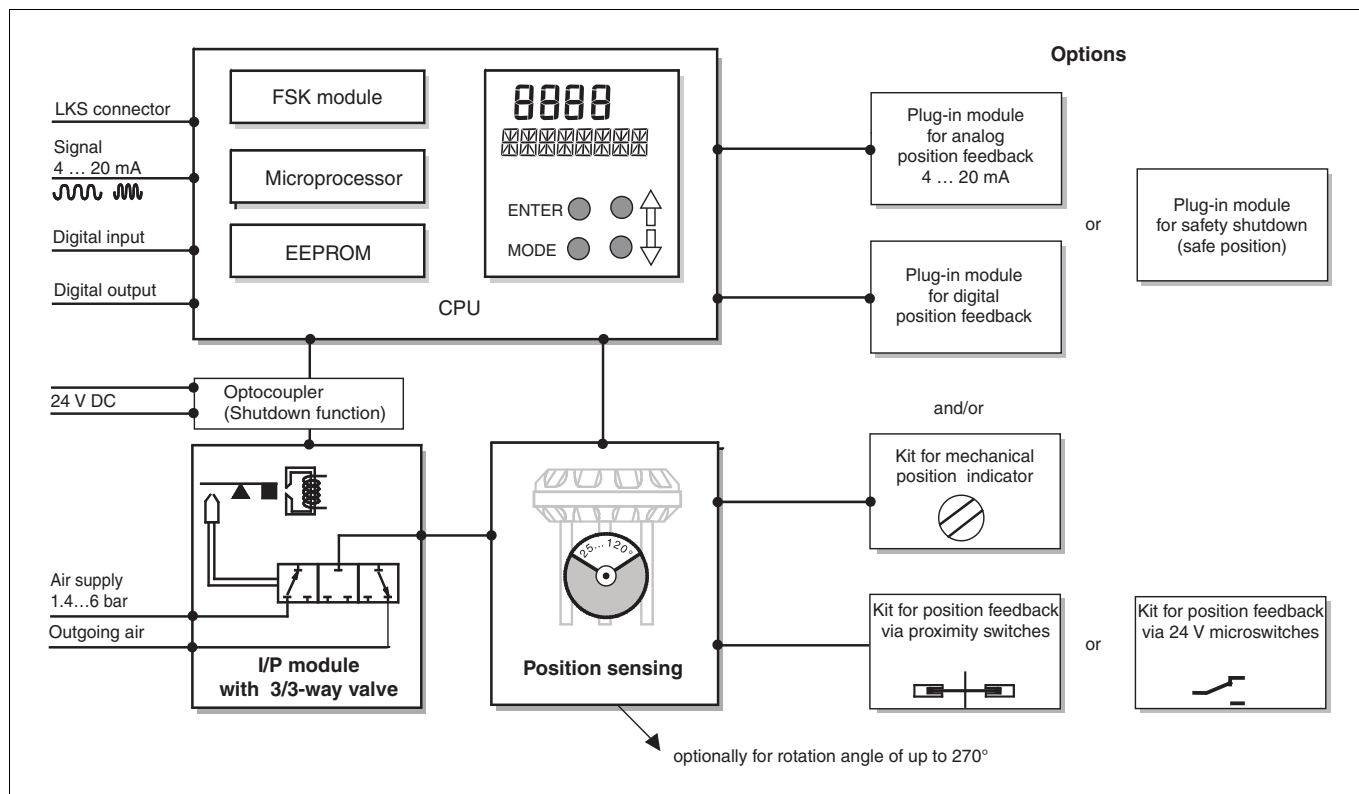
Options

LKS connector
Signal
4 … 20 mA

Digital input

Digital output

FSK module

Microprocessor

EEPROM

8888

ENTER

MODE

CPU

Plug-in module for analog position feedback 4 … 20 mA

or

Plug-in module for safety shutdown (safe position)

Plug-in module for digital position feedback

24 V DC

Optocoupler (Shutdown function)

and/or

Kit for mechanical position indicator

25…120°

Air supply 1.4…6 bar

Outgoing air

I/P module with 3/3-way valve

Position sensing

Kit for position feedback via proximity switches

or

Kit for position feedback via 24 V microswitches

optionally for rotation angle of up to 270°